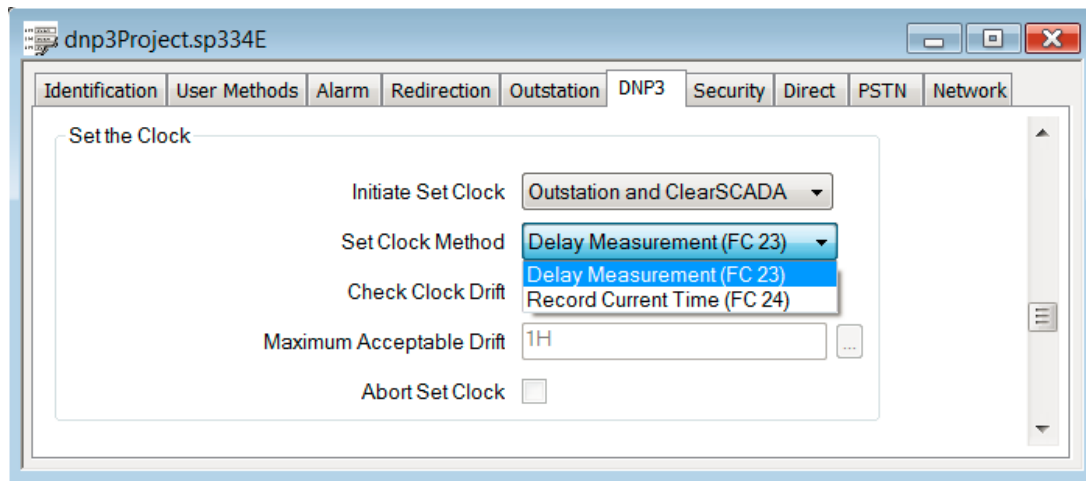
dnp3Project.sp334E

Identification | User Methods | Alarm | Redirection | Outstation | DNP3 | Security | Direct | PSTN | Network

Set the Clock

Initiate Set Clock Outstation and ClearSCADA

Set Clock Method Delay Measurement (FC 23)

Delay Measurement (FC 23)
Record Current Time (FC 24)

Check Clock Drift

Maximum Acceptable Drift 1H ...

Abort Set Clock